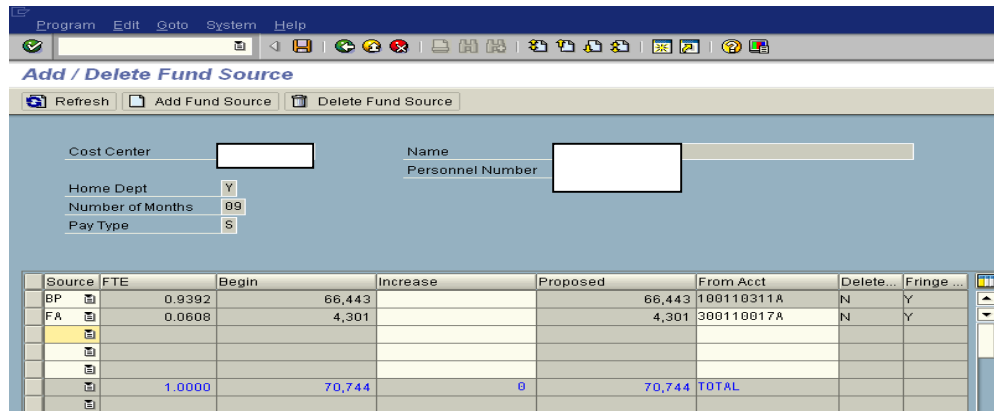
Program Edit Goto System Help

Add / Delete Fund Source

Refresh | Add Fund Source | Delete Fund Source

Cost Center
Name
Personnel Number
Home Dept Y
Number of Months 09
Pay Type S

| Source | FTE | Begin | Increase | Proposed | From Acct | Delete... | Fringe ... |
|---|---|---|---|---|---|---|---|
| BP | 0.9392 | 66,443 | | 66,443 | 100110311A | N | Y |
| FA | 0.0608 | 4,301 | | 4,301 | 300110017A | N | Y |
| | | | | | | | |
| | | | | | | | |
| | | | | | | | |
| | 1.0000 | 70,744 | 0 | 70,744 | TOTAL | | |
| | | | | | | | |